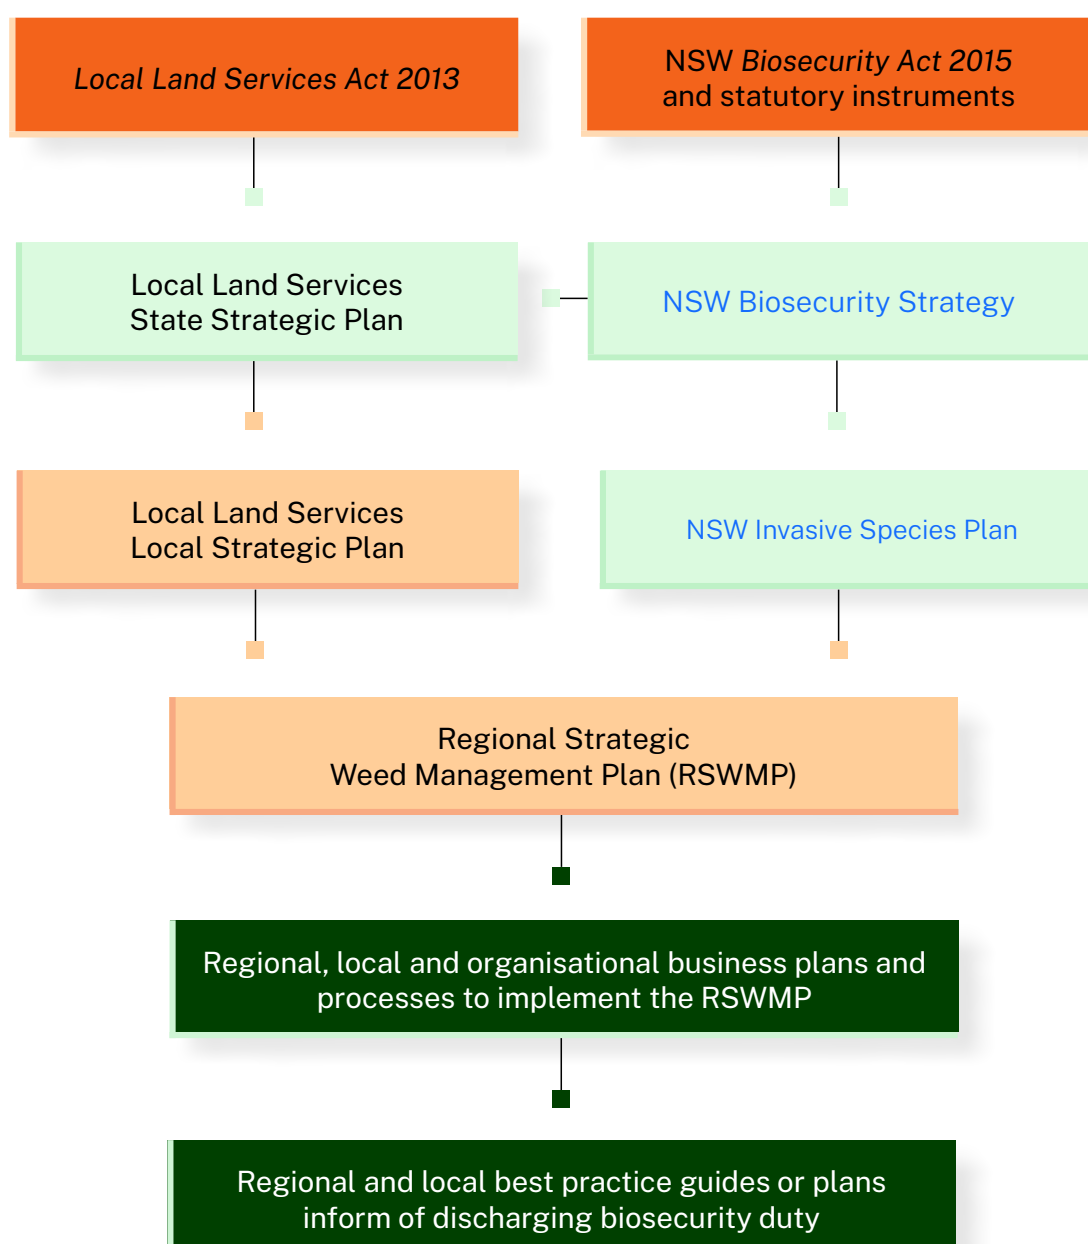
Local Land Services Act 2013

NSW Biosecurity Act 2015 and statutory instruments

Local Land Services State Strategic Plan

NSW Biosecurity Strategy

Local Land Services Local Strategic Plan

NSW Invasive Species Plan

Regional Strategic Weed Management Plan (RSWMP)

Regional, local and organisational business plans and processes to implement the RSWMP

Regional and local best practice guides or plans inform of discharging biosecurity duty